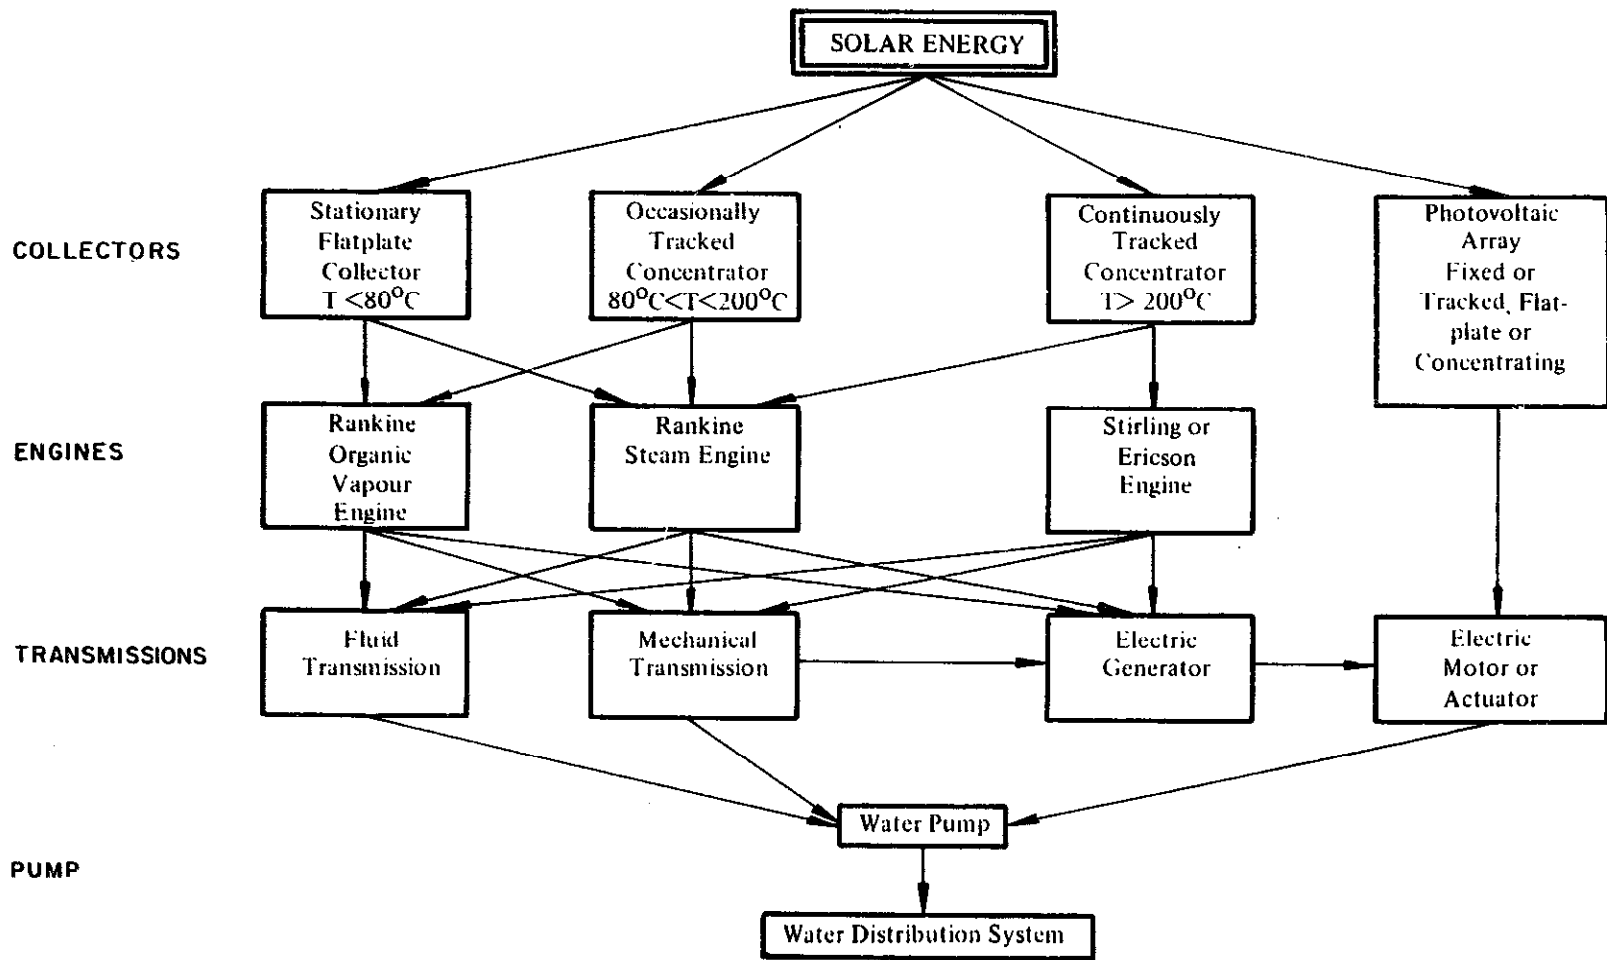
SOLAR ENERGY

COLLECTORS

Stationary Flatplate Collector T <80$^{o}$C

Occasionally Tracked Concentrator 80$^{o}$C<T<200$^{o}$C

Continuously Tracked Concentrator T> 200$^{o}$C

Photovoltaic Array Fixed or Tracked, Flat-plate or Concentrating

ENGINES

Rankine Organic Vapour Engine

Rankine Steam Engine

Stirling or Ericson Engine

TRANSMISSIONS

Fluid Transmission

Mechanical Transmission

Electric Generator

Electric Motor or Actuator

PUMP

Water Pump

Water Distribution System